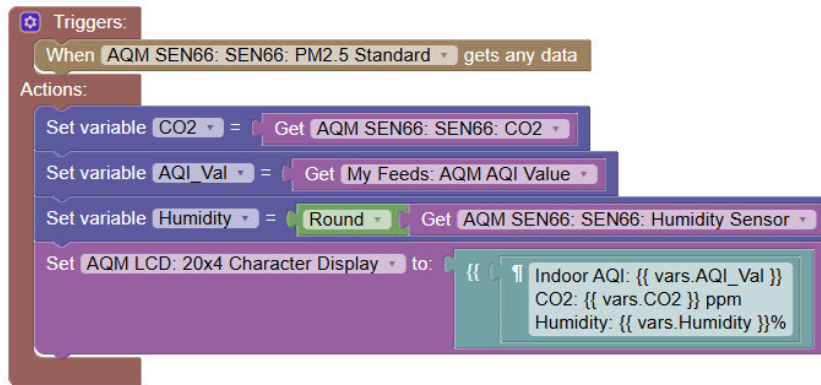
Triggers:

When AQM SEN66: SEN66: PM2.5 Standard gets any data

Actions:

Set variable CO2 = Get AQM SEN66: SEN66: CO2

Set variable AQI_Val = Get My Feeds: AQM AQI Value

Set variable Humidity = Round Get AQM SEN66: SEN66: Humidity Sensor

Set AQM LCD: 20x4 Character Display to: {{ ¶ Indoor AQI: {{ vars.AQI_Val }}
CO2: {{ vars.CO2 }} ppm
Humidity: {{ vars.Humidity }}%